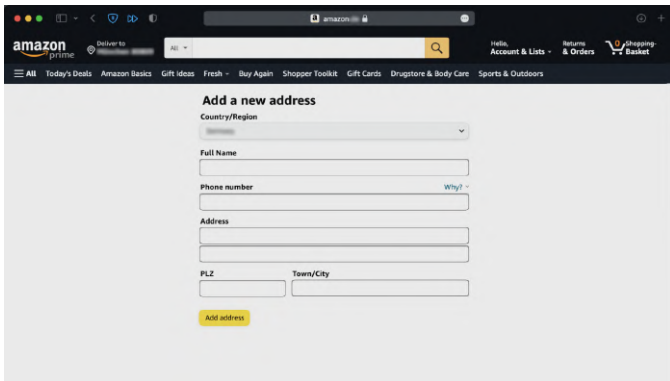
amazon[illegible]

amazon prime

Deliver to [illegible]

All

Hello, Account & Lists

Returns & Orders

0 Shopping-Basket

All Today's Deals Amazon Basics Gift Ideas Fresh Buy Again Shopper Toolkit Gift Cards Drugstore & Body Care Sports & Outdoors

Add a new address

Country/Region

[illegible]

Full Name

Phone number

Why?

Address

PLZ

Town/City

Add address